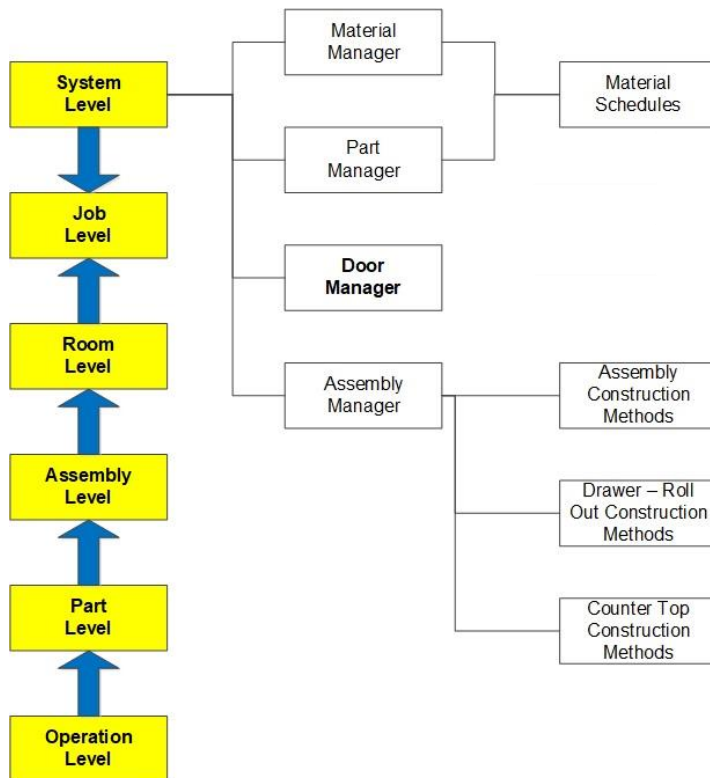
System Level

Job Level

Room Level

Assembly Level

Part Level

Operation Level

Material Manager

Part Manager

Door Manager

Assembly Manager

Material Schedules

Assembly Construction Methods

Drawer – Roll Out Construction Methods

Counter Top Construction Methods